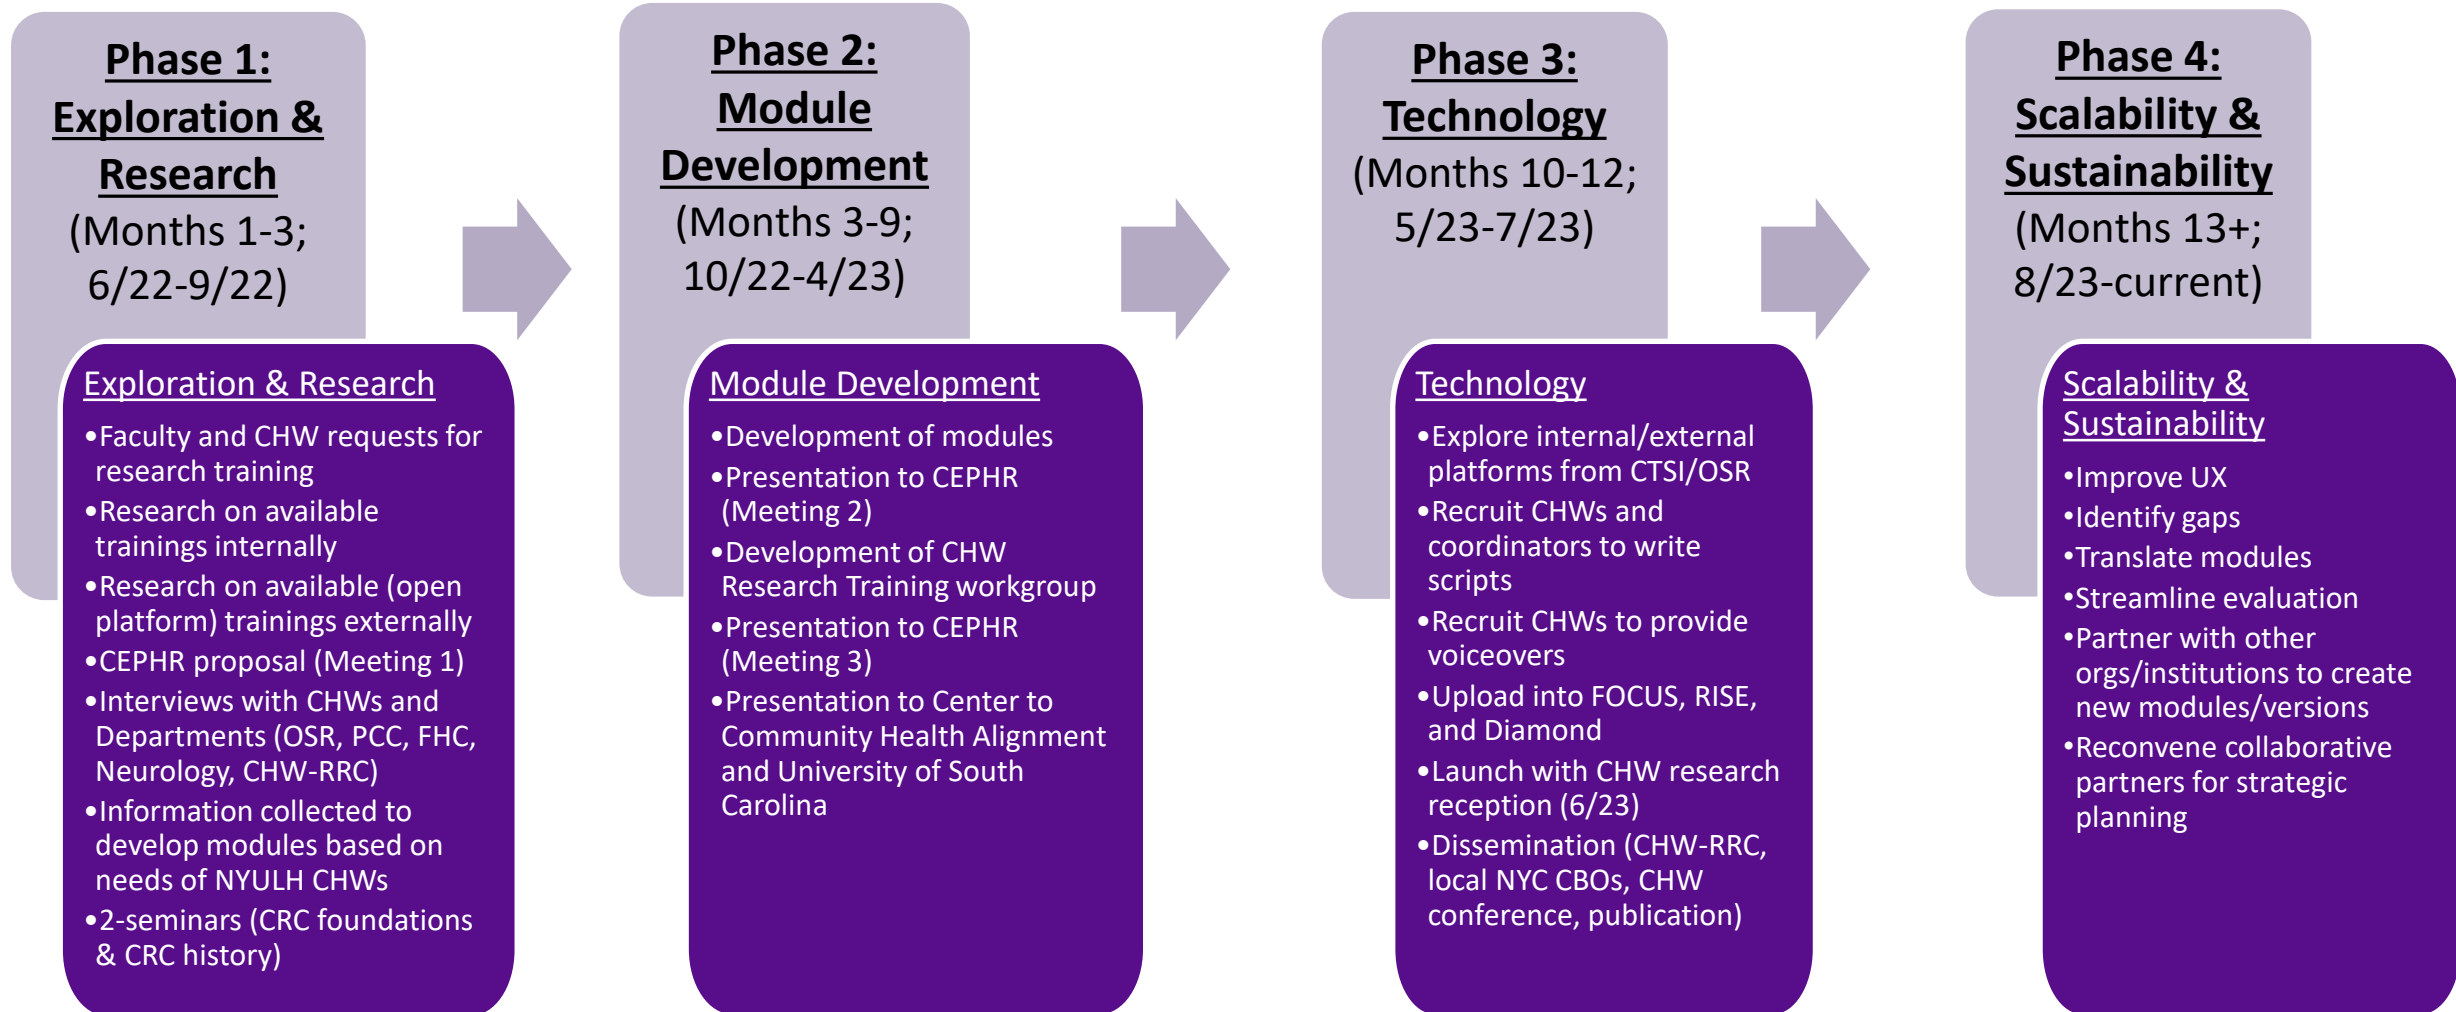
Phase 1: Exploration & Research
(Months 1-3; 6/22-9/22)

Exploration & Research
•Faculty and CHW requests for research training
•Research on available trainings internally
•Research on available (open platform) trainings externally
•CEPHR proposal (Meeting 1)
•Interviews with CHWs and Departments (OSR, PCC, FHC, Neurology, CHW-RRC)
•Information collected to develop modules based on needs of NYULH CHWs
•2-seminars (CRC foundations & CRC history)

Phase 2: Module Development
(Months 3-9; 10/22-4/23)

Module Development
•Development of modules
•Presentation to CEPHR (Meeting 2)
•Development of CHW Research Training workgroup
•Presentation to CEPHR (Meeting 3)
•Presentation to Center to Community Health Alignment and University of South Carolina

Phase 3: Technology
(Months 10-12; 5/23-7/23)

Technology
•Explore internal/external platforms from CTSI/OSR
•Recruit CHWs and coordinators to write scripts
•Recruit CHWs to provide voiceovers
•Upload into FOCUS, RISE, and Diamond
•Launch with CHW research reception (6/23)
•Dissemination (CHW-RRC, local NYC CBOs, CHW conference, publication)

Phase 4: Scalability & Sustainability
(Months 13+; 8/23-current)

Scalability & Sustainability
•Improve UX
•Identify gaps
•Translate modules
•Streamline evaluation
•Partner with other orgs/institutions to create new modules/versions
•Reconvene collaborative partners for strategic planning